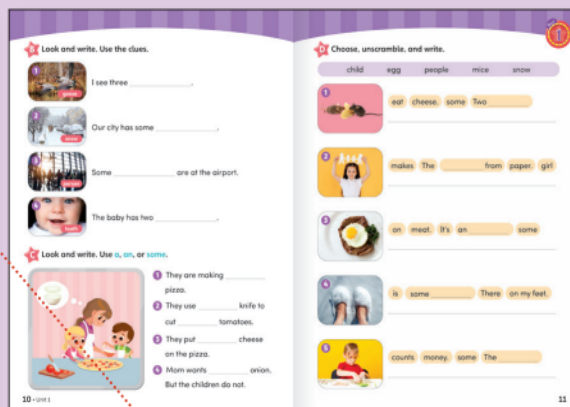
Look and write. Use the clues.

1 goose I see three ______________.

2 snow Our city has some ______________.

3 person Some ______________ are at the airport.

4 tooth The baby has two ______________.

Look and write. Use a, an, or some.

1 They are making ________ pizza.

2 They use ________ knife to cut ________ tomatoes.

3 They put ________ cheese on the pizza.

4 Mom wants ________ onion. But the children do not.

10 • Unit 1

Choose, unscramble, and write.

child egg people mice snow

1 eat cheese. some Two ________

2 makes The ________ from paper. girl

3 on meat. It's an ________ some

4 is some ________ There on my feet.

5 counts money. some The ________

11